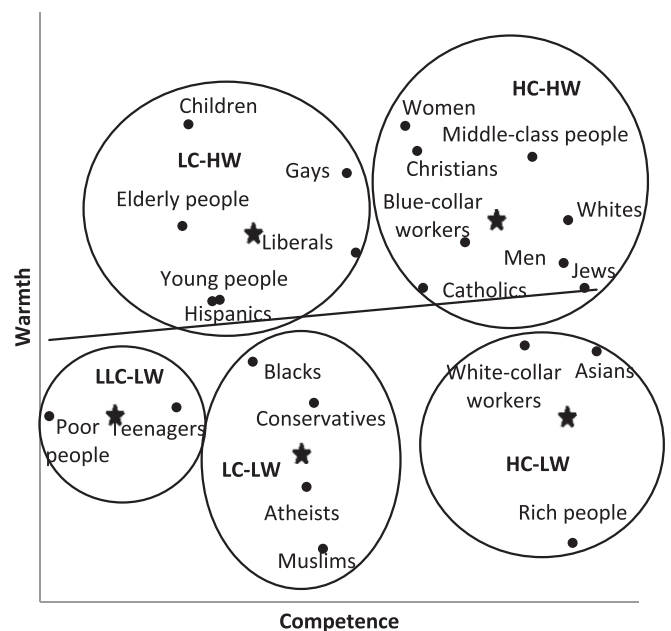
HC-HW
Women
Middle-class people
Christians
Blue-collar workers
Whites
Men
Jews
Catholics

LC-HW
Children
Gays
Elderly people
Liberals
Young people
Hispanics

Warmth

LLC-LW
Poor people
Teenagers

Blacks
Conservatives
LC-LW
Atheists
Muslims

White-collar workers
Asians
HC-LW
Rich people

Competence